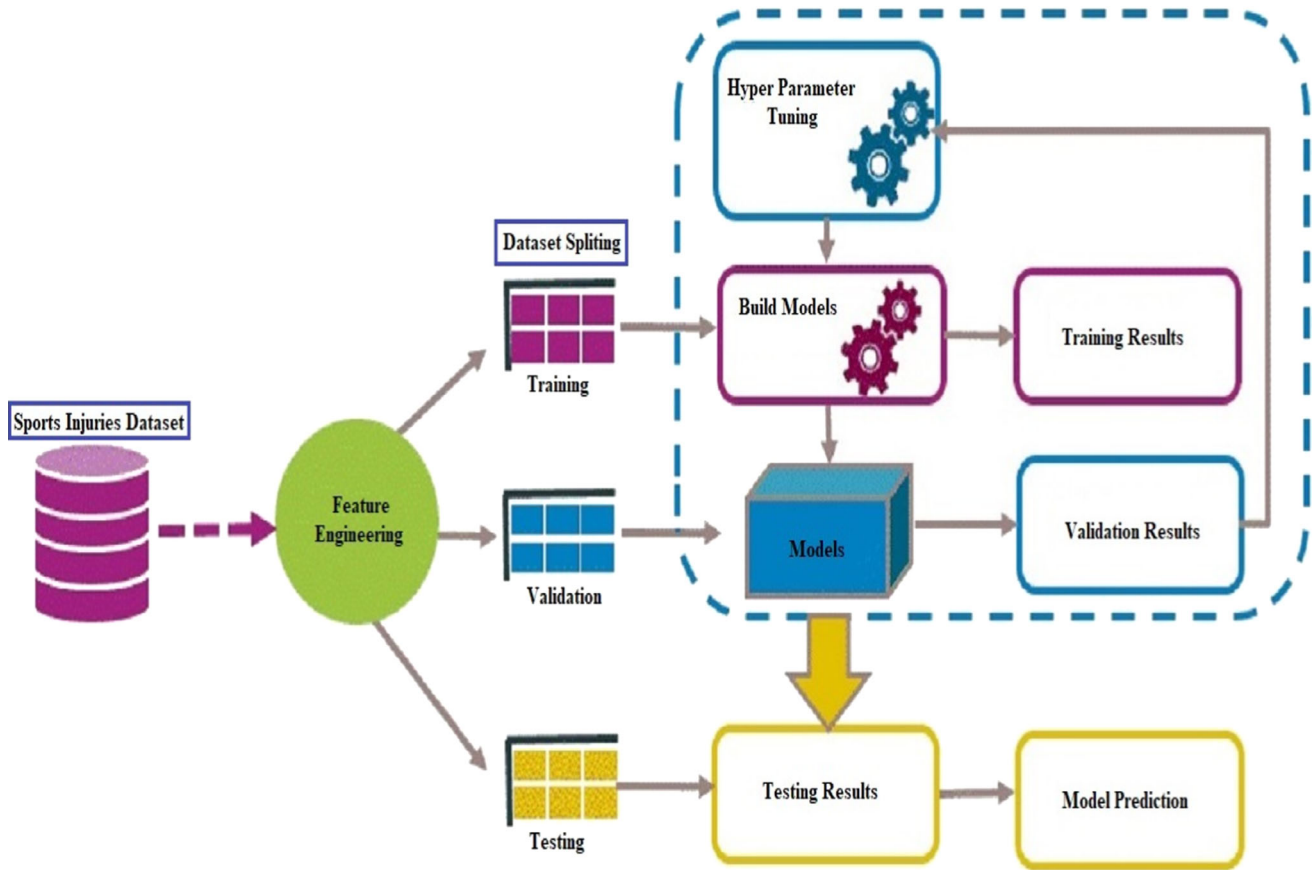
Sports Injuries Dataset

Feature Engineering

Dataset Spliting

Training

Validation

Testing

Hyper Parameter Tuning

Build Models

Training Results

Models

Validation Results

Testing Results

Model Prediction